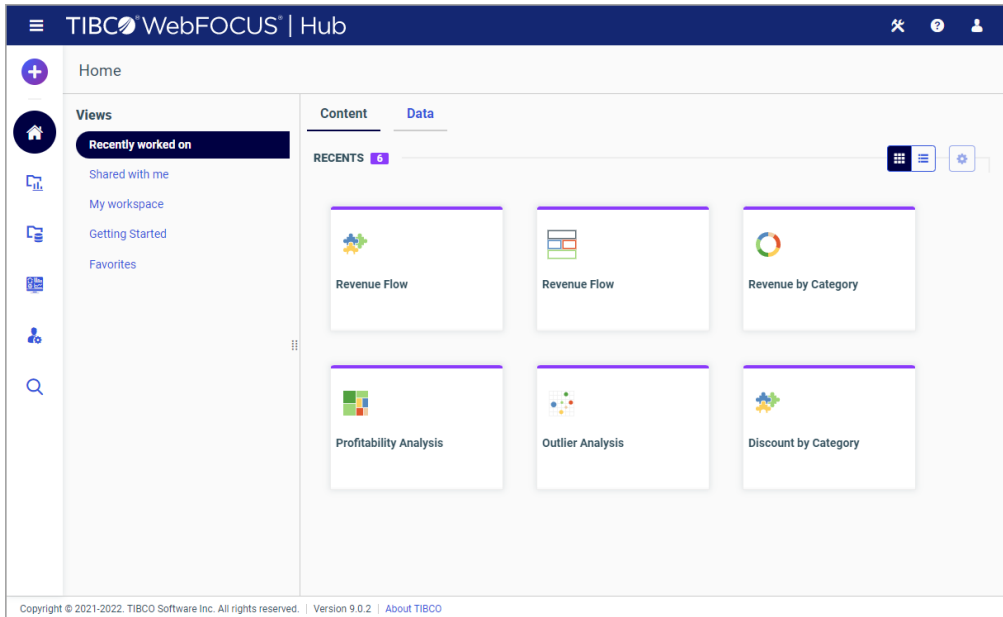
TIBCO® WebFOCUS® | Hub

Home

Views

Recently worked on

Shared with me

My workspace

Getting Started

Favorites

Content

Data

RECENTS 6

Revenue Flow

Revenue Flow

Revenue by Category

Profitability Analysis

Outlier Analysis

Discount by Category

Copyright © 2021-2022. TIBCO Software Inc. All rights reserved. | Version 9.0.2 | About TIBCO